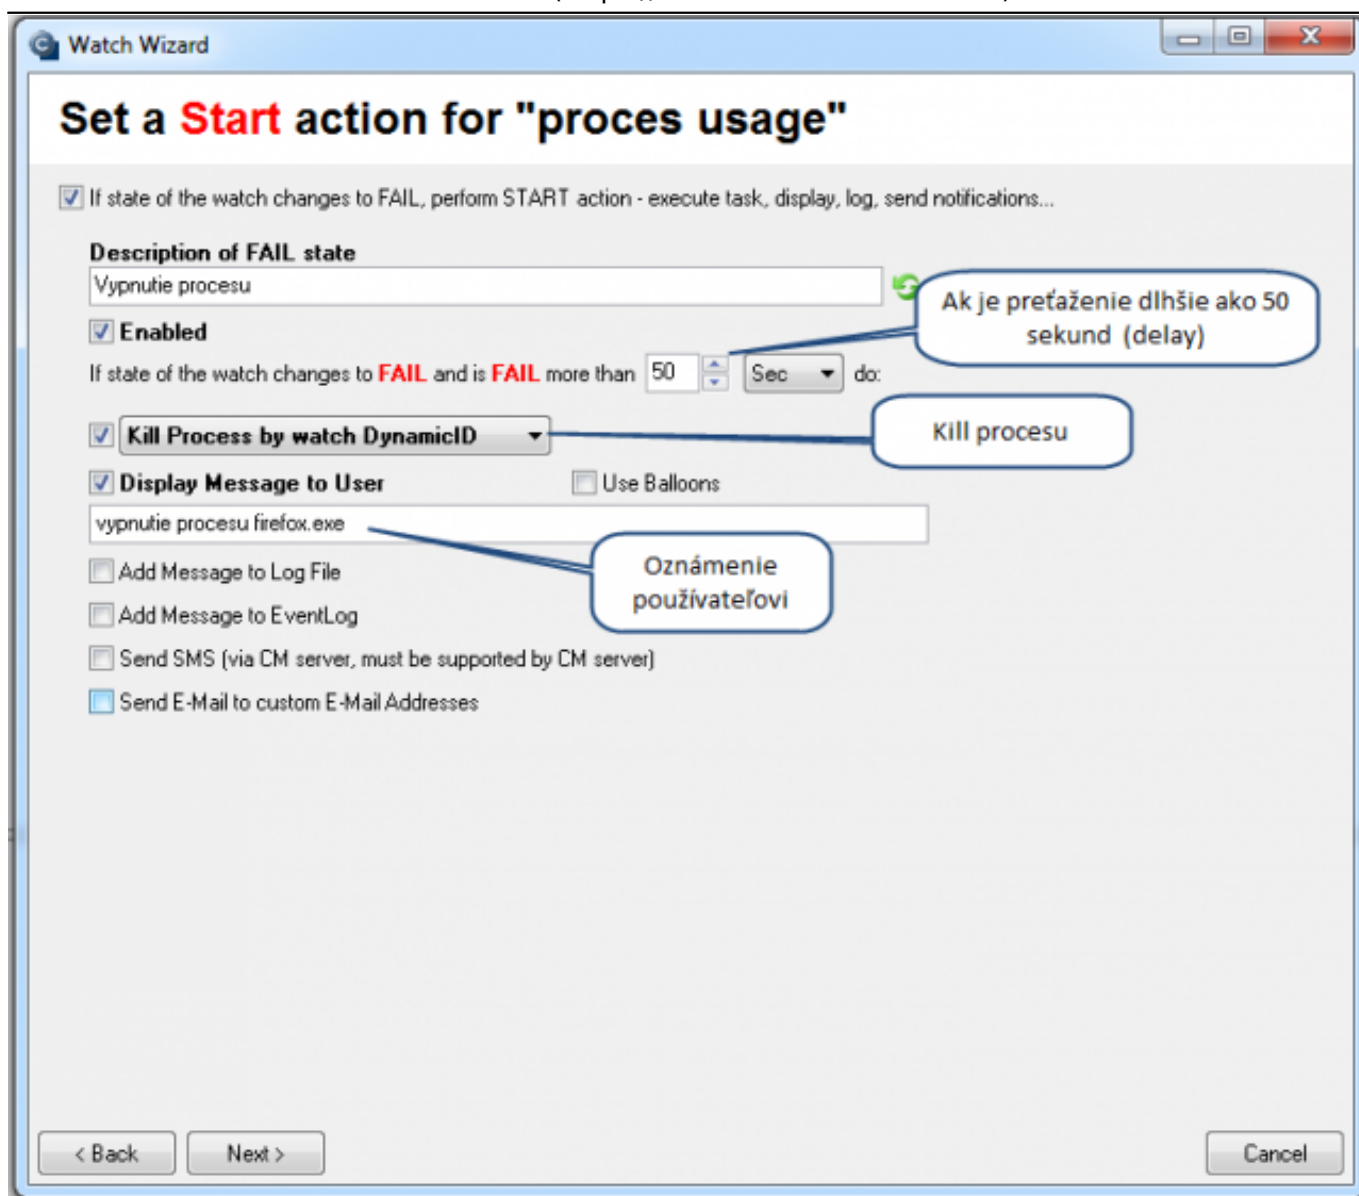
Watch Wizard

Set a Start action for "proces usage"

If state of the watch changes to FAIL, perform START action - execute task, display, log, send notifications...

Description of FAIL state

Vypnutie procesu

Ak je preťaženie dlhšie ako 50 sekund (delay)

Enabled

If state of the watch changes to FAIL and is FAIL more than 50 Sec do:

Kill Process by watch DynamicID

Kill procesu

Display Message to User

Use Balloons

vypnutie procesu firefox.exe

Oznámenie používateľovi

Add Message to Log File

Add Message to EventLog

Send SMS (via CM server, must be supported by CM server)

Send E-Mail to custom E-Mail Addresses

< Back

Next >

Cancel